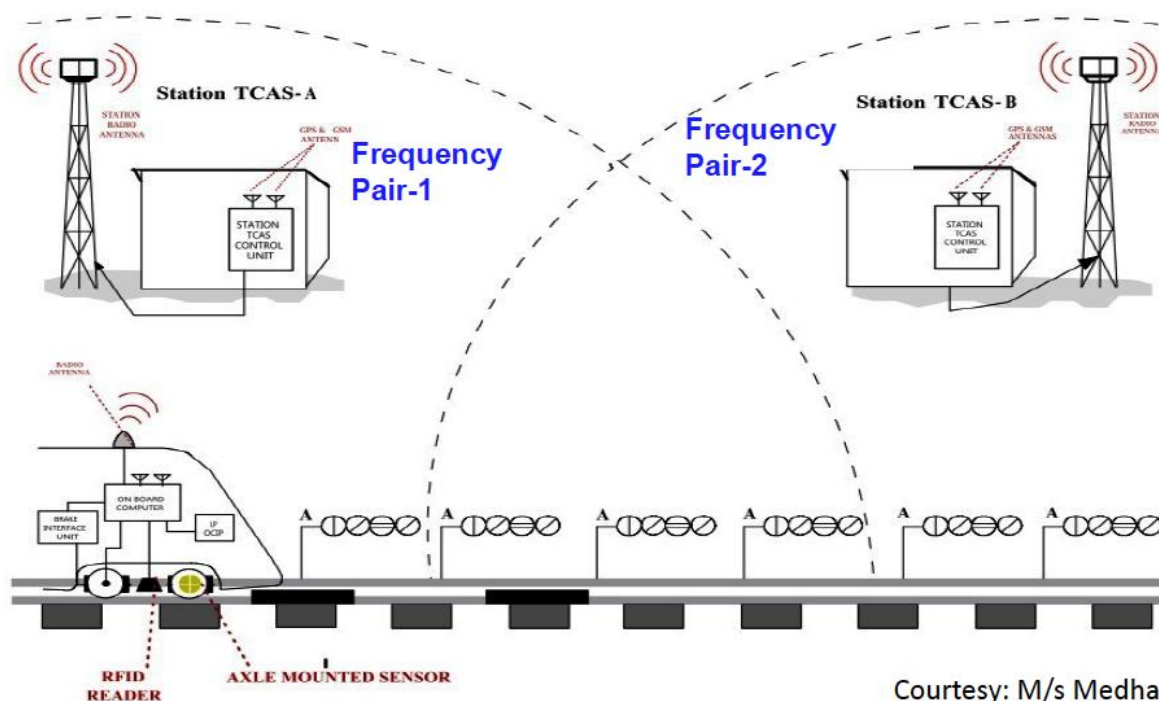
STATION RADIO ANTENNA

Station TCAS-A

GPS & GSM ANTENN

STATION TCAS CONTROL UNIT

Frequency Pair-1

Frequency Pair-2

Station TCAS-B

GPS & GSM ANTENNAS

STATION TCAS CONTROL UNIT

STATION RADIO ANTENN

RADIO ANTENNA

ON BOARD COMPUTER

BRAKE INTERFACE UNIT

LP OCIP

A

A

A

A

A

A

RFID READER

AXLE MOUNTED SENSOR

Courtesy: M/s Medha